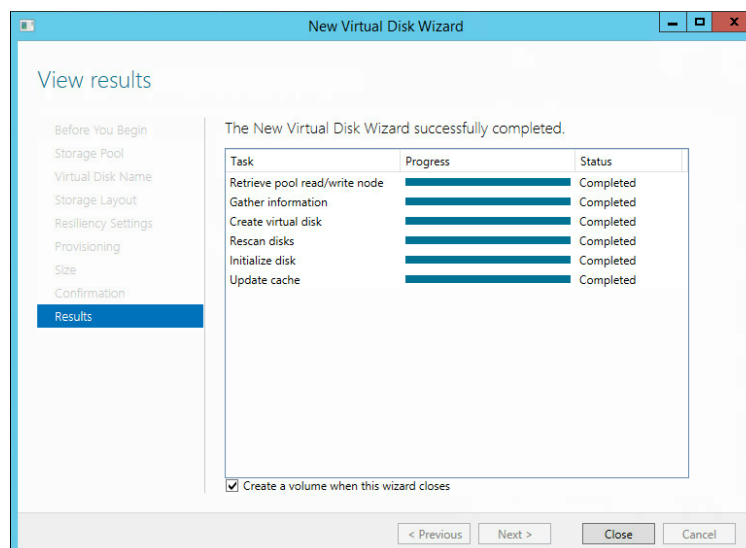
New Virtual Disk Wizard

View results

Before You Begin
Storage Pool
Virtual Disk Name
Storage Layout
Resiliency Settings
Provisioning
Size
Confirmation
Results

The New Virtual Disk Wizard successfully completed.

| Task | Progress | Status |
|---|---|---|
| Retrieve pool read/write node | | Completed |
| Gather information | | Completed |
| Create virtual disk | | Completed |
| Rescan disks | | Completed |
| Initialize disk | | Completed |
| Update cache | | Completed |

Create a volume when this wizard closes

< Previous   Next >   Close   Cancel